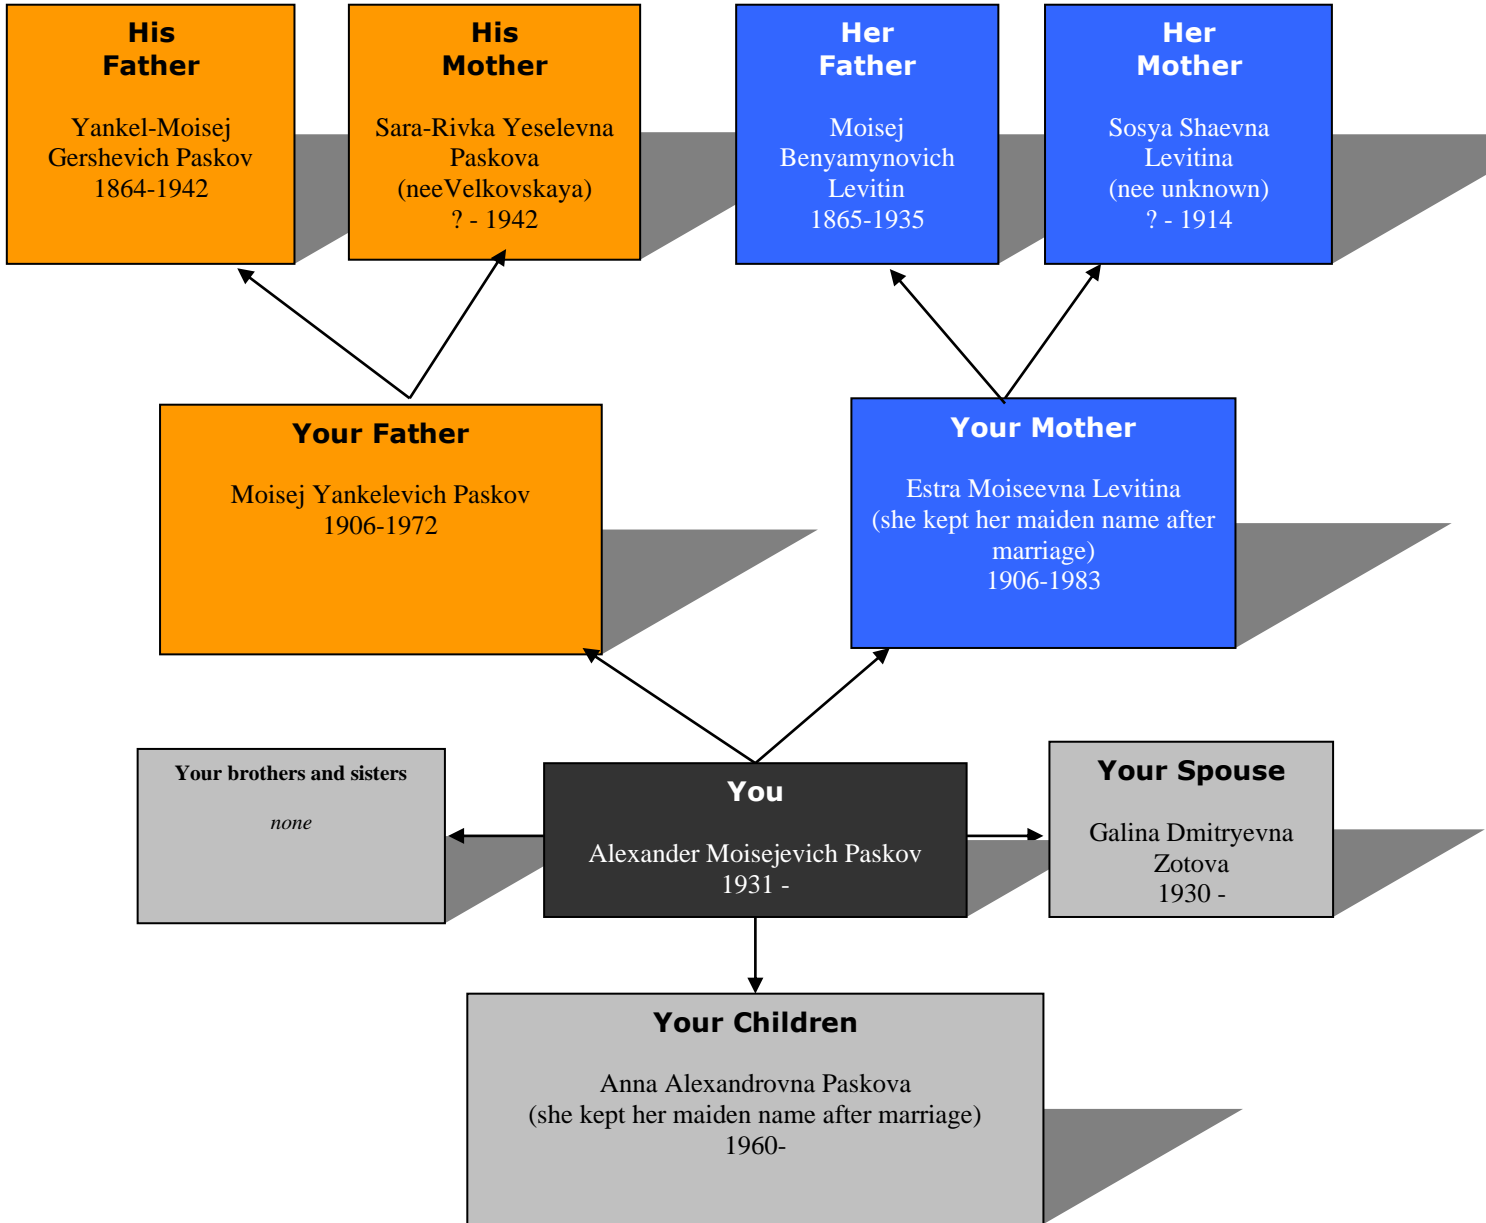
His Father

Yankel-Moisej Gershevich Paskov
1864-1942

His Mother

Sara-Rivka Yeselevna Paskova
(neeVelkovskaya)
? - 1942

Her Father

Moisej Benyamynovich Levitin
1865-1935

Her Mother

Sosya Shaevna Levitina
(nee unknown)
? - 1914

Your Father

Moisej Yankelevich Paskov
1906-1972

Your Mother

Estra Moiseevna Levitina
(she kept her maiden name after marriage)
1906-1983

Your brothers and sisters

none

You

Alexander Moisejevich Paskov
1931 -

Your Spouse

Galina Dmitryevna Zotova
1930 -

Your Children

Anna Alexandrovna Paskova
(she kept her maiden name after marriage)
1960-